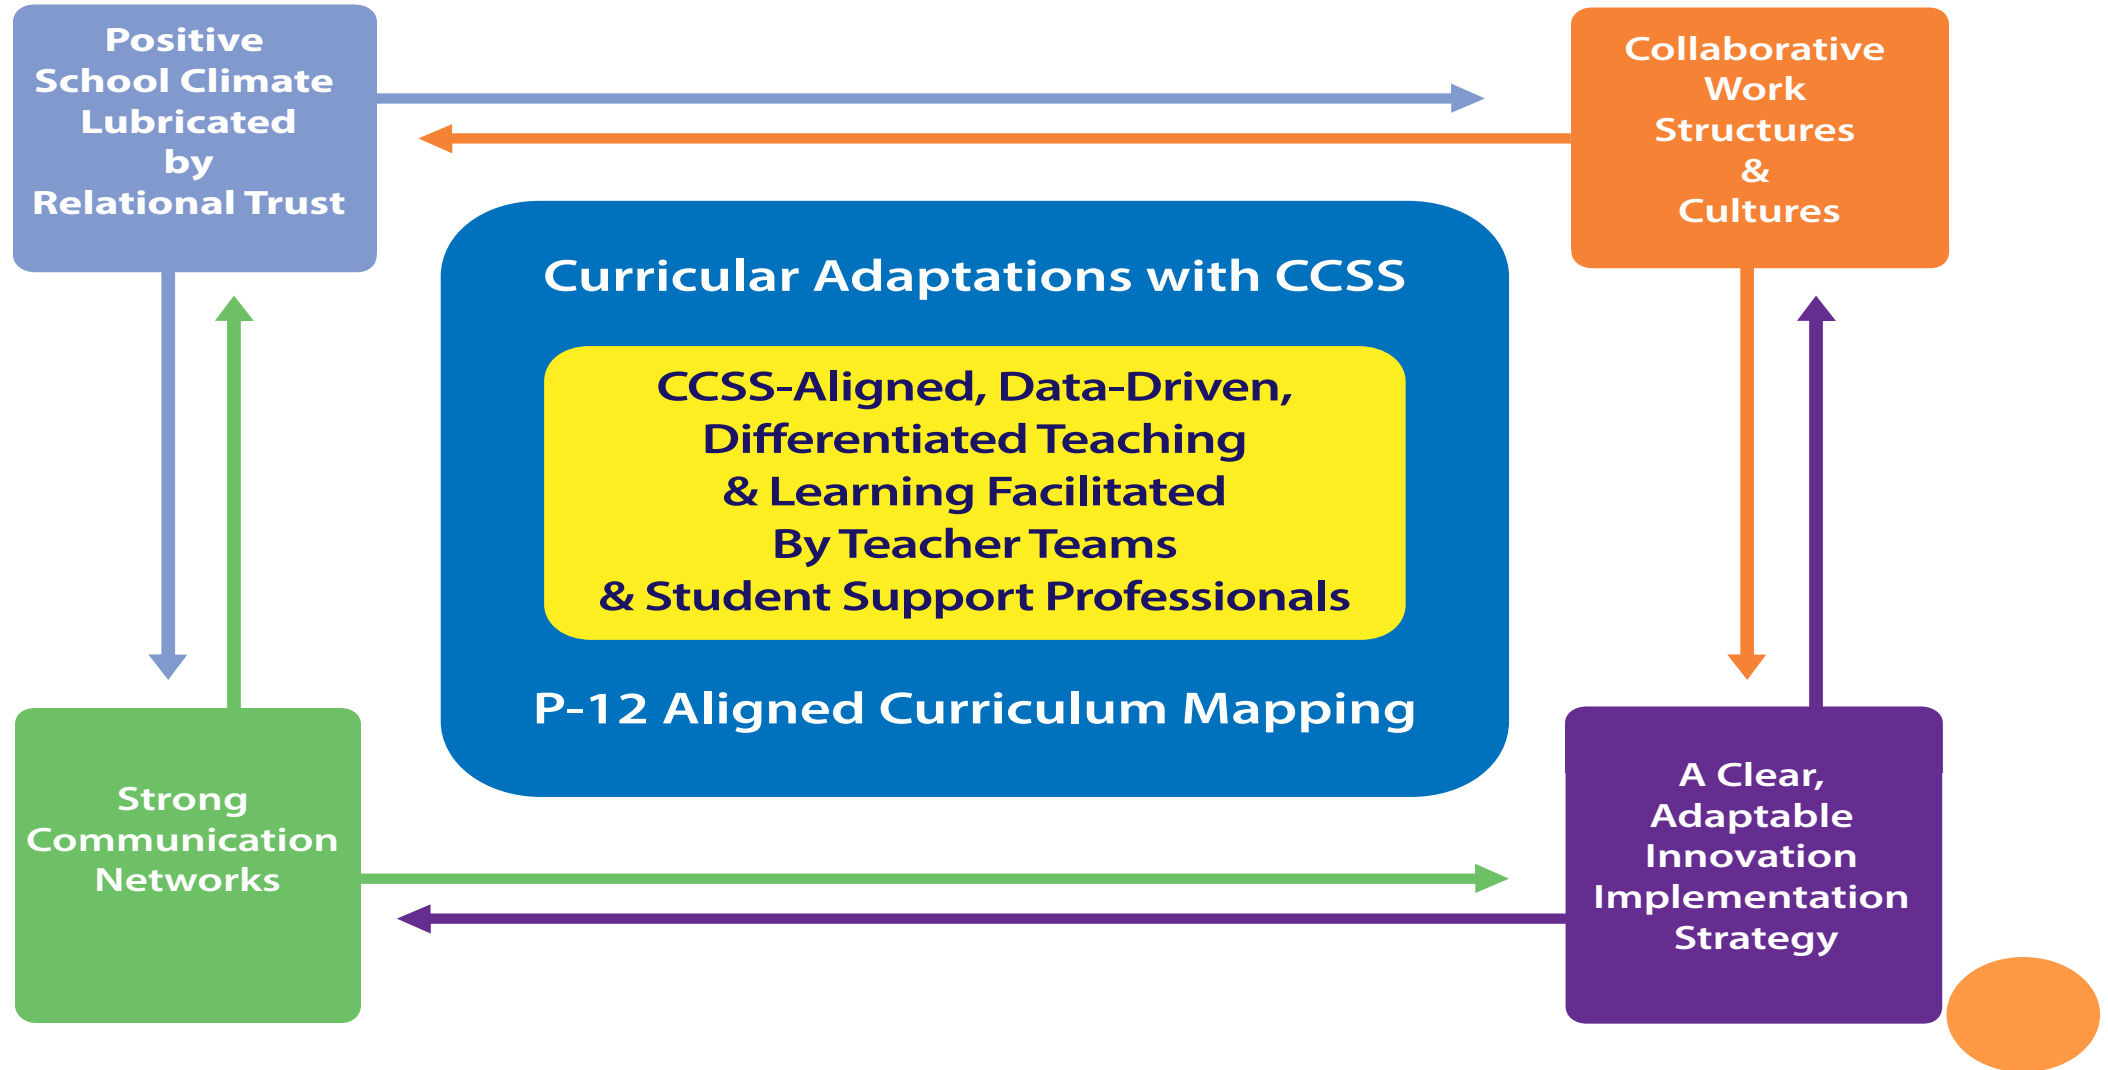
Positive School Climate Lubricated by Relational Trust

Collaborative Work Structures & Cultures

Curricular Adaptations with CCSS

CCSS-Aligned, Data-Driven, Differentiated Teaching & Learning Facilitated By Teacher Teams & Student Support Professionals

P-12 Aligned Curriculum Mapping

Strong Communication Networks

A Clear, Adaptable Innovation Implementation Strategy